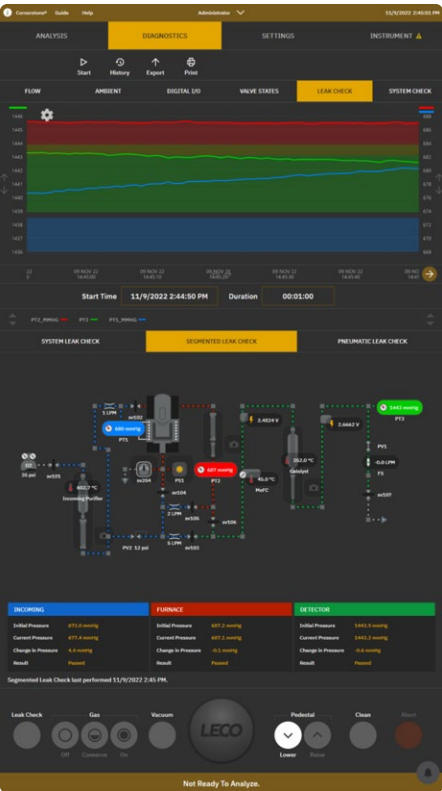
Cornerstone® Guide Help Administrator 11/9/2022 2:45:01 PM

ANALYSIS DIAGNOSTICS SETTINGS INSTRUMENT

Start History Export Print

FLOW AMBIENT DIGITAL I/O VALVE STATES LEAK CHECK SYSTEM CHECK

1446
1445
1444
1443
1442
1441
1440
1439
1438
1437
1436

686
684
682
680
678
676
674
672
670
668

09 NOV 22 14:45:00
09 NOV 22 14:45:10
09 NOV 22 14:45:20
09 NOV 22 14:45:30
09 NOV 22 14:45:40
09 NOV 22 14:45:50

Start Time 11/9/2022 2:44:50 PM Duration 00:01:00

PT2_MMHG PT3 PT5_MMHG

SYSTEM LEAK CHECK SEGMENTED LEAK CHECK PNEUMATIC LEAK CHECK

5 LPM
sv102
680 mmHg
PT5
sv103
36 psi
sv204
PT1
607 mmHg
PT2
sv104
2.4824 V
45.0 °C
MoFC
352.0 °C
Catalyst
2.6662 V
1443 mmHg
PT3
PV1
-0.0 LPM
FS
sv107
602.7 °C
Incoming Purifier
2 LPM
sv106
sv105
sv106
5 LPM
sv101
PV2 12 psi

INCOMING
Initial Pressure 673.0 mmHg
Current Pressure 677.4 mmHg
Change in Pressure 4.4 mmHg
Result Passed

FURNACE
Initial Pressure 607.2 mmHg
Current Pressure 607.2 mmHg
Change in Pressure -0.1 mmHg
Result Passed

DETECTOR
Initial Pressure 1443.9 mmHg
Current Pressure 1443.2 mmHg
Change in Pressure -0.6 mmHg
Result Passed

Segmented Leak Check last performed 11/9/2022 2:45 PM.

Leak Check Gas Vacuum Pedestal Clean Abort
Off Conserve On LECO Lower Raise

Not Ready To Analyze.